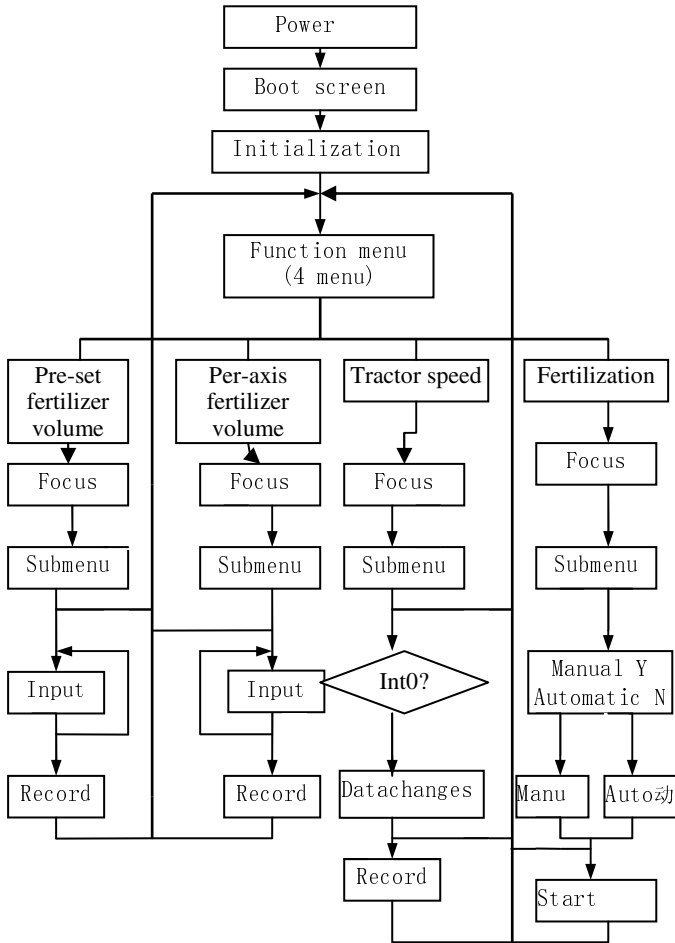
Power

Boot screen

Initialization

Function menu
(4 menu)

Pre-set fertilizer volume

Per-axis fertilizer volume

Tractor speed

Fertilization

Focus

Focus

Focus

Focus

Submenu

Submenu

Submenu

Submenu

Input

Input

Int0?

Manual Y
Automatic N

Record

Record

Datachanges

Manu

Auto动

Record

Start